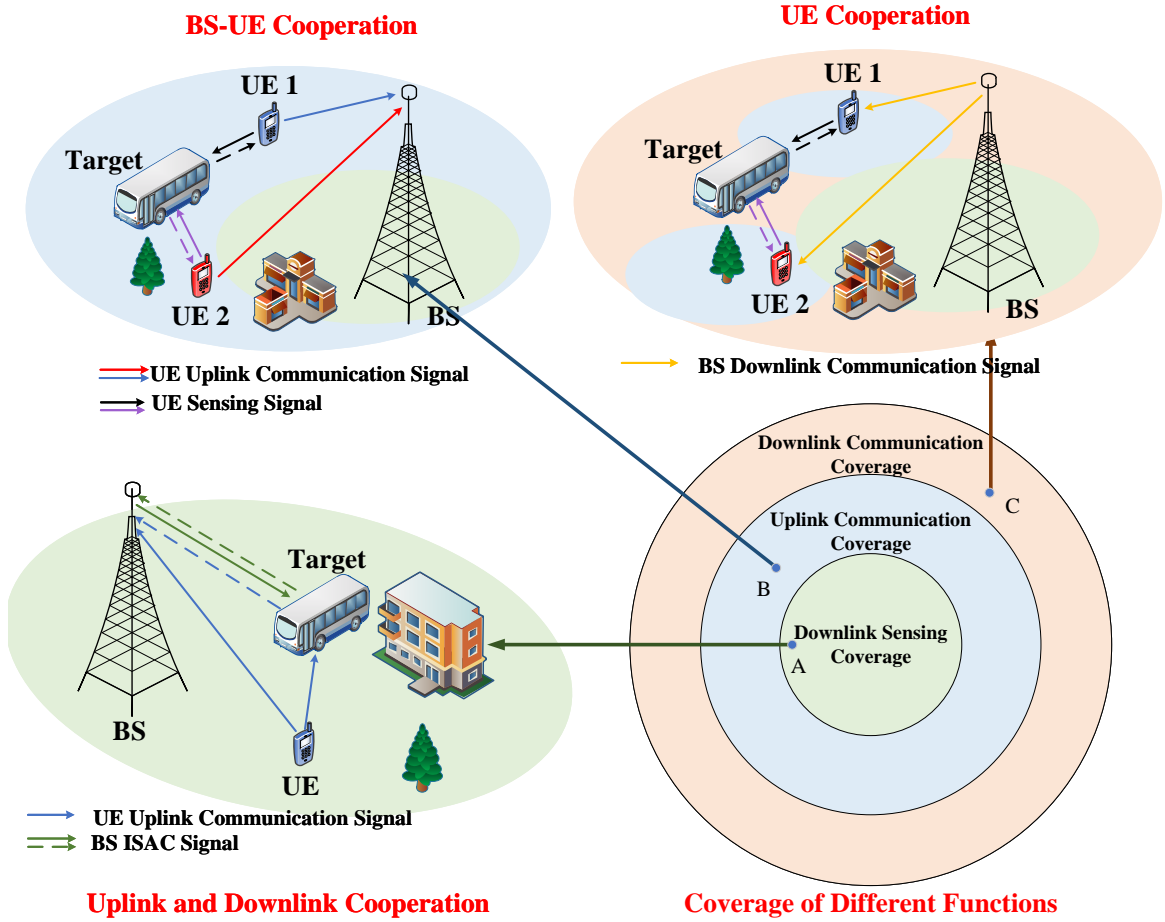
BS-UE Cooperation

UE 1

Target

UE 2

BS

UE Uplink Communication Signal
UE Sensing Signal

UE Cooperation

UE 1

Target

UE 2

BS

BS Downlink Communication Signal

Downlink Communication Coverage

C

Uplink Communication Coverage

B

Downlink Sensing Coverage

A

Target

BS

UE

UE Uplink Communication Signal
BS ISAC Signal

Uplink and Downlink Cooperation

Coverage of Different Functions